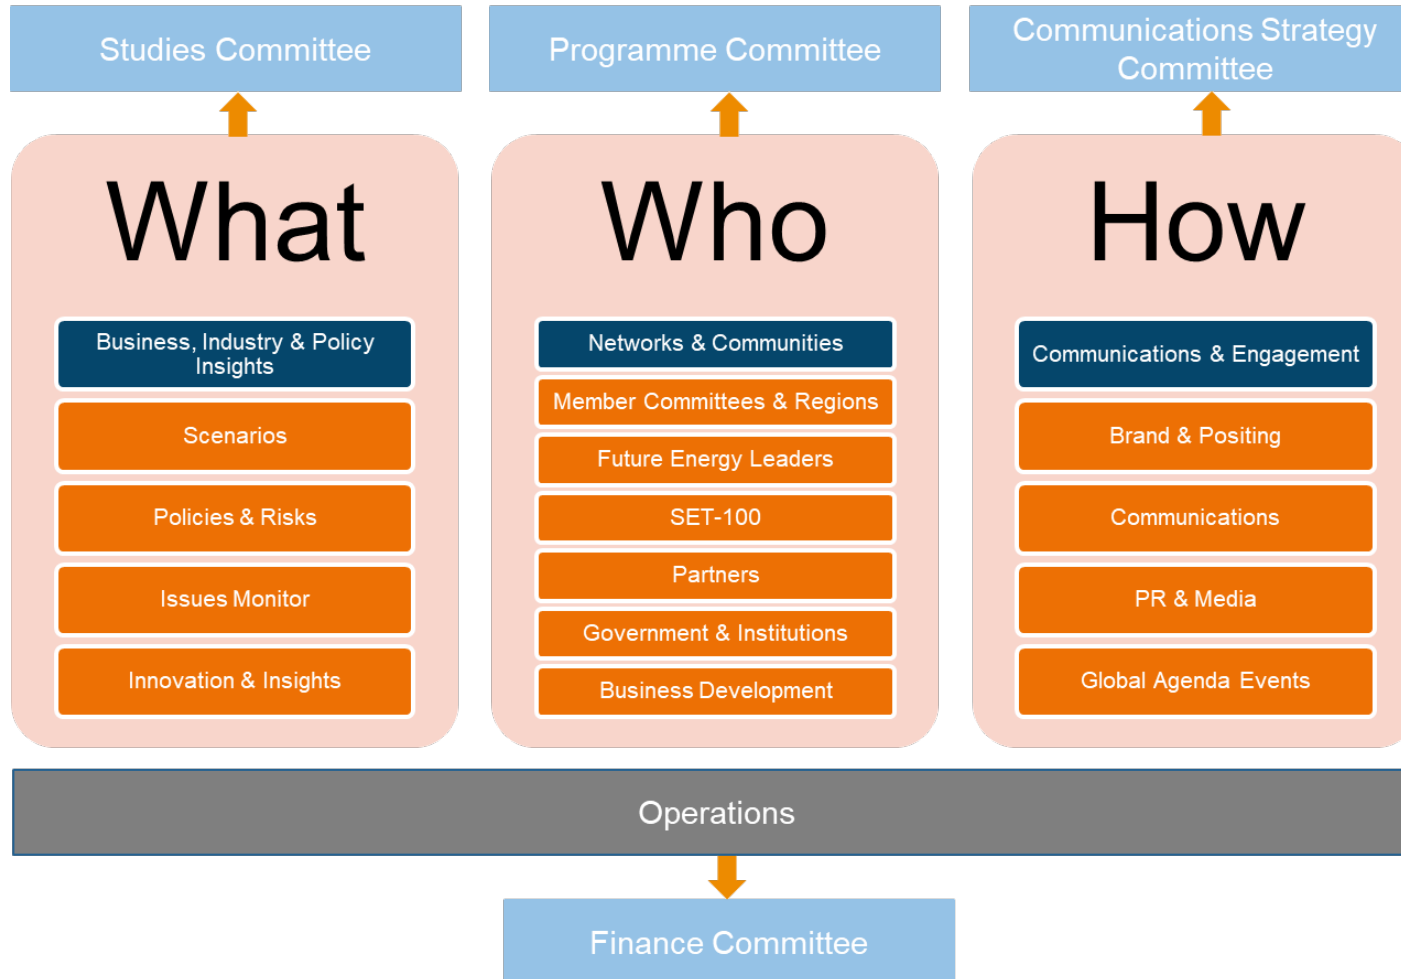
Studies Committee

What

Business, Industry & Policy Insights

Scenarios

Policies & Risks

Issues Monitor

Innovation & Insights

Programme Committee

Who

Networks & Communities

Member Committees & Regions

Future Energy Leaders

SET-100

Partners

Government & Institutions

Business Development

Communications Strategy Committee

How

Communications & Engagement

Brand & Positing

Communications

PR & Media

Global Agenda Events

Operations

Finance Committee